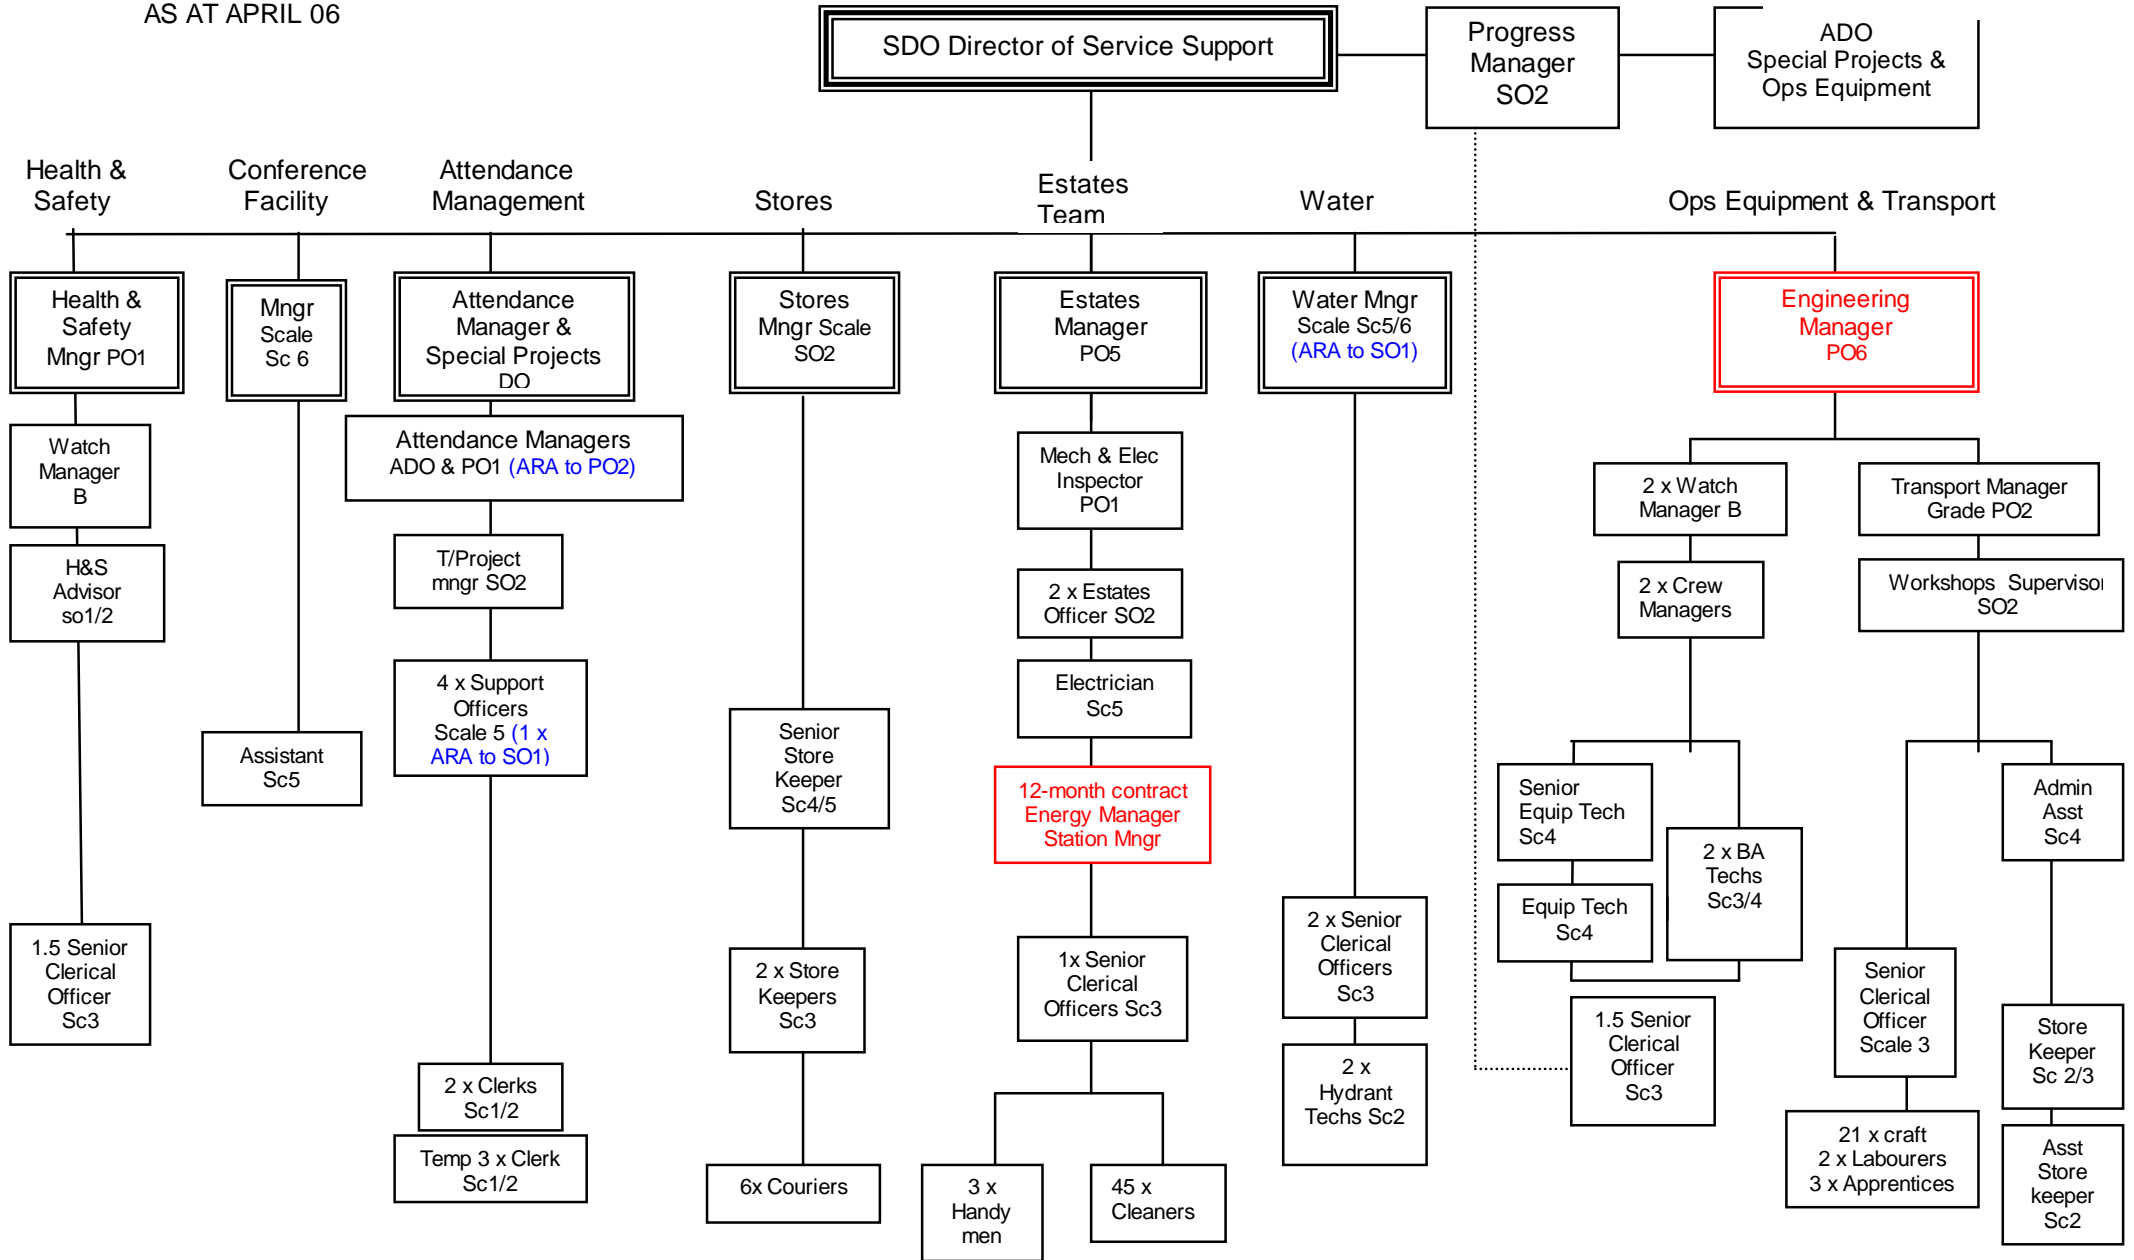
AS AT APRIL 06

SDO Director of Service Support

Progress Manager SO2

ADO Special Projects & Ops Equipment

Health & Safety

Conference Facility

Attendance Management

Stores

Estates Team

Water

Ops Equipment & Transport

Health & Safety Mngr PO1

Watch Manager B

H&S Advisor so1/2

1.5 Senior Clerical Officer Sc3

Mngr Scale Sc 6

Assistant Sc5

Attendance Manager & Special Projects DO

Attendance Managers ADO & PO1 (ARA to PO2)

T/Project mngr SO2

4 x Support Officers Scale 5 (1 x ARA to SO1)

2 x Clerks Sc1/2

Temp 3 x Clerk Sc1/2

Stores Mngr Scale SO2

Senior Store Keeper Sc4/5

2 x Store Keepers Sc3

6x Couriers

Estates Manager PO5

Mech & Elec Inspector PO1

2 x Estates Officer SO2

Electrician Sc5

12-month contract Energy Manager Station Mngr

1x Senior Clerical Officers Sc3

3 x Handy men

45 x Cleaners

Water Mngr Scale Sc5/6 (ARA to SO1)

2 x Senior Clerical Officers Sc3

2 x Hydrant Techs Sc2

Engineering Manager PO6

2 x Watch Manager B

2 x Crew Managers

Senior Equip Tech Sc4

Equip Tech Sc4

2 x BA Techs Sc3/4

1.5 Senior Clerical Officer Sc3

Transport Manager Grade PO2

Workshops Supervisor SO2

Admin Asst Sc4

Senior Clerical Officer Scale 3

21 x craft 2 x Labourers 3 x Apprentices

Store Keeper Sc 2/3

Asst Store keeper Sc2